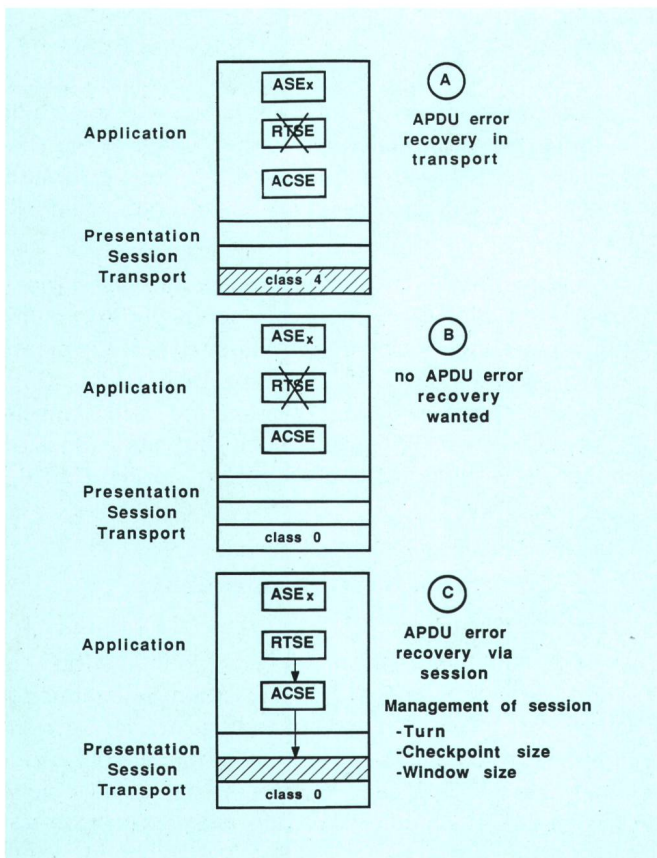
Application

Presentation
Session
Transport

$ASE_x$

RTSE

ACSE

class 4

A

APDU error recovery in transport

Application

Presentation
Session
Transport

$ASE_x$

RTSE

ACSE

class 0

B

no APDU error recovery wanted

Application

Presentation
Session
Transport

$ASE_x$

RTSE

ACSE

class 0

C

APDU error recovery via session

Management of session
-Turn
-Checkpoint size
-Window size